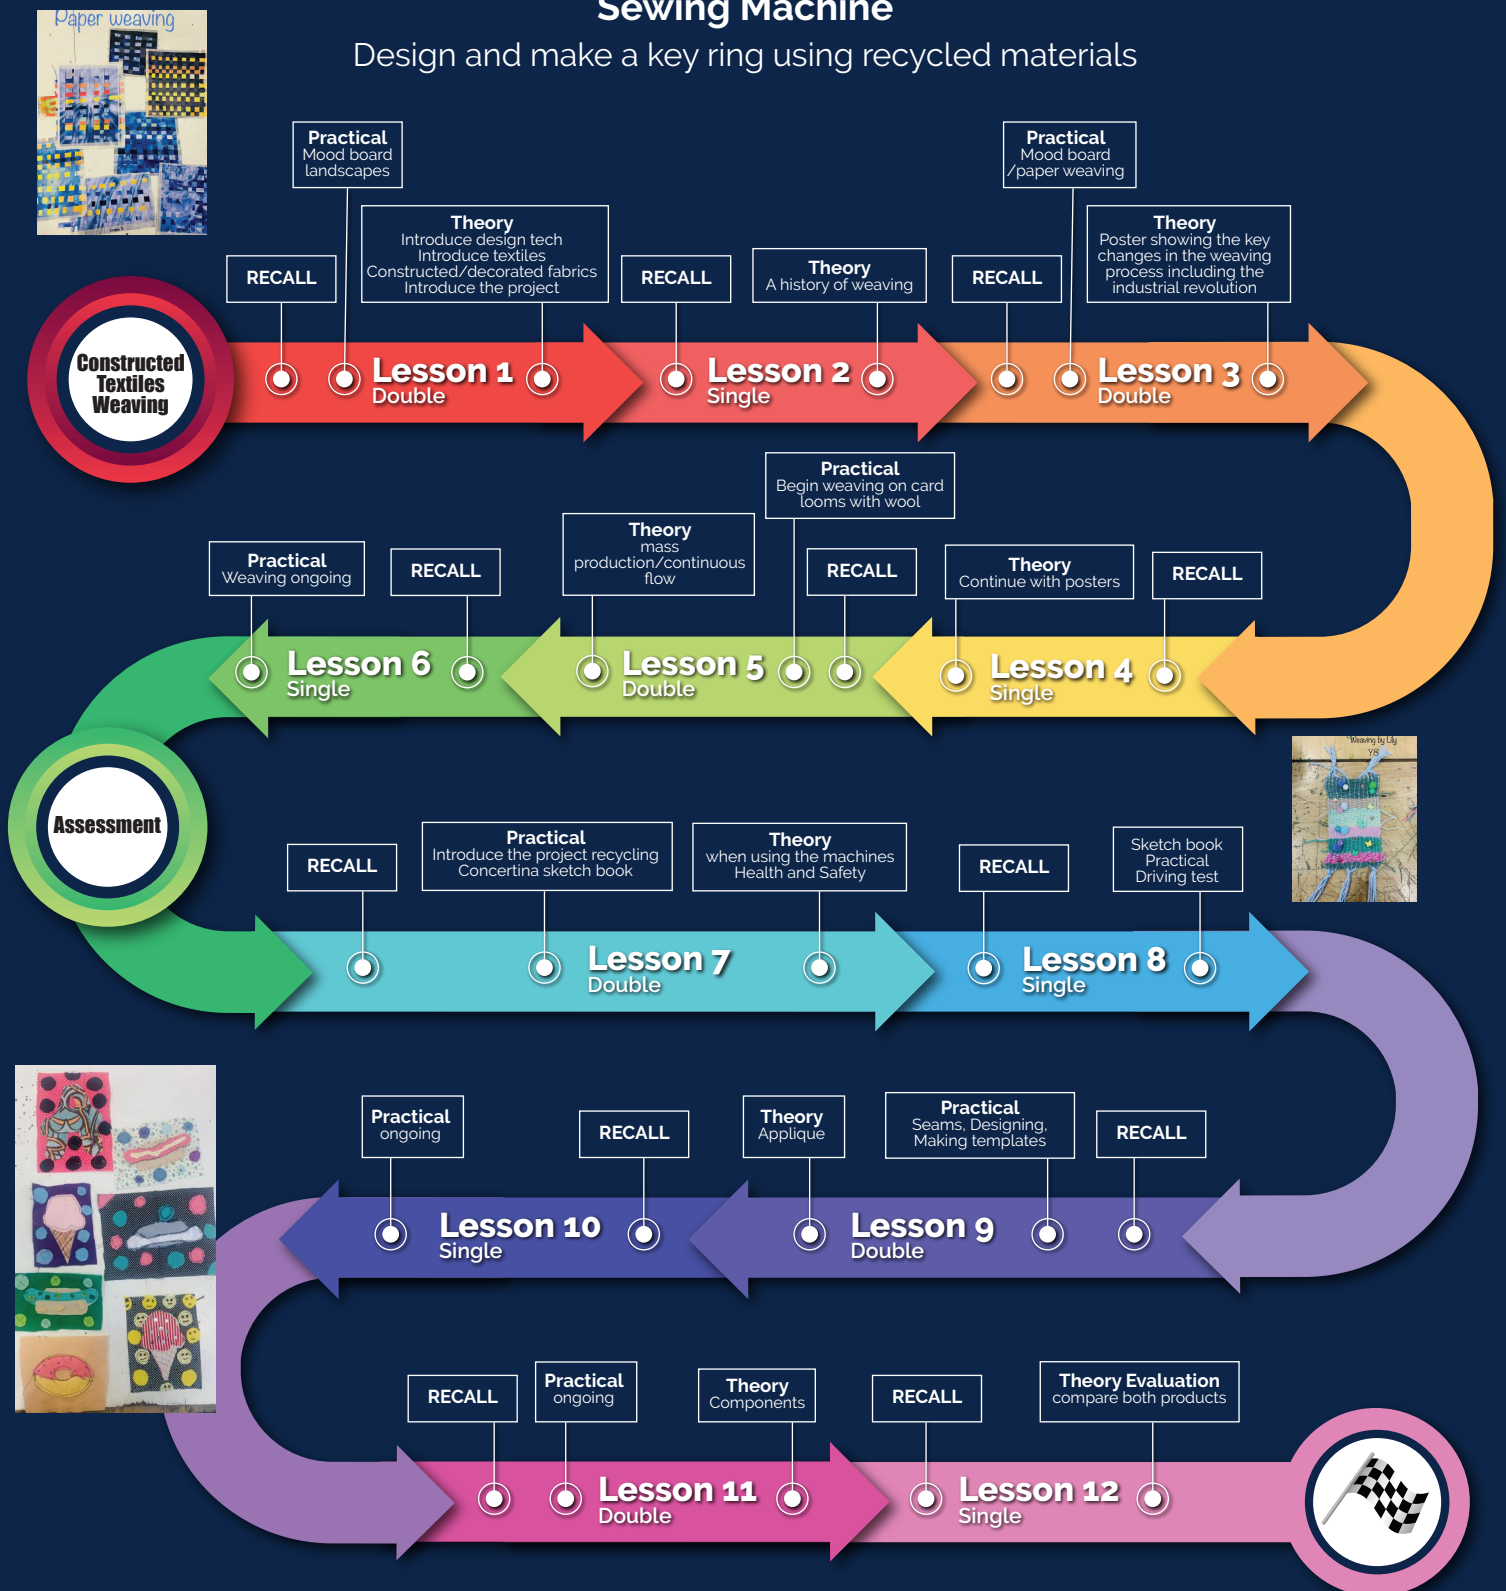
Paper weaving

Sewing Machine

Design and make a key ring using recycled materials

Constructed Textiles Weaving

RECALL

Practical
Mood board landscapes

Theory
Introduce design tech
Introduce textiles
Constructed/decorated fabrics
Introduce the project

Lesson 1
Double

RECALL

Theory
A history of weaving

Lesson 2
Single

RECALL

Practical
Mood board /paper weaving

Theory
Poster showing the key changes in the weaving process including the industrial revolution

Lesson 3
Double

Practical
Weaving ongoing

RECALL

Lesson 6
Single

Theory
mass production/continuous flow

Practical
Begin weaving on card looms with wool

RECALL

Lesson 5
Double

Theory
Continue with posters

RECALL

Lesson 4
Single

Weaving by Lily Y8

Assessment

RECALL

Practical
Introduce the project recycling
Concertina sketch book

Theory
when using the machines
Health and Safety

Lesson 7
Double

RECALL

Sketch book
Practical
Driving test

Lesson 8
Single

Practical
ongoing

RECALL

Lesson 10
Single

Theory
Applique

Practical
Seams, Designing, Making templates

RECALL

Lesson 9
Double

RECALL

Practical
ongoing

Theory
Components

Lesson 11
Double

RECALL

Theory Evaluation
compare both products

Lesson 12
Single